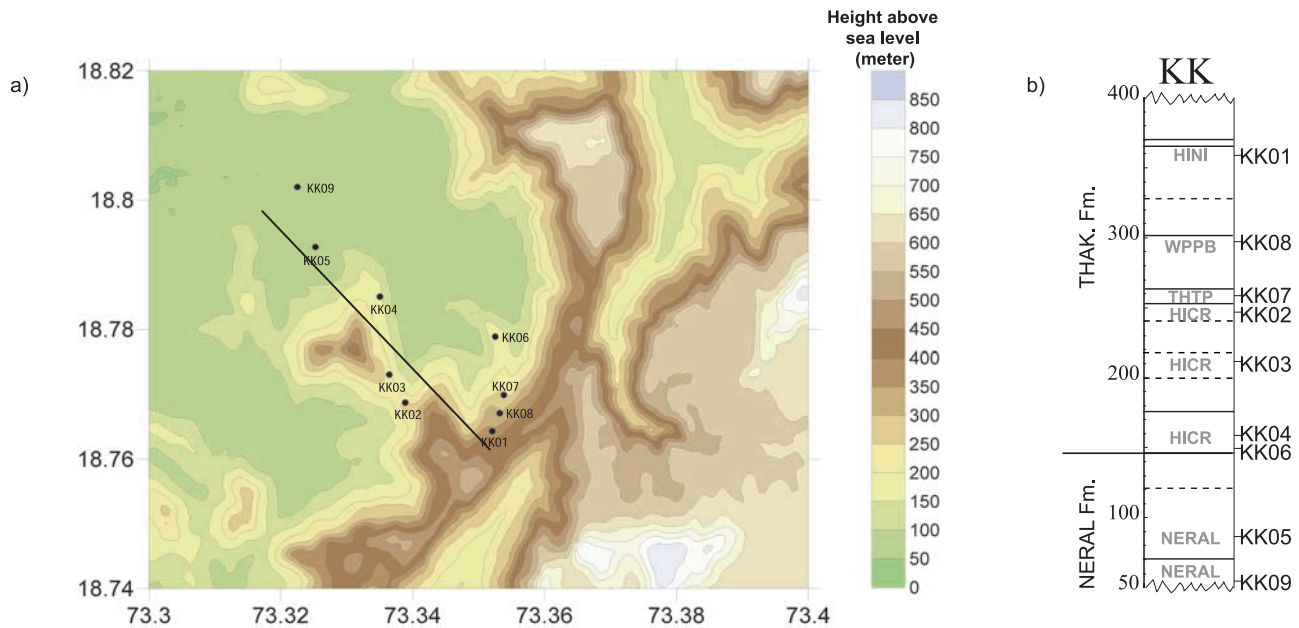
a)

18.82
18.8
18.78
18.76
18.74
73.3
73.32
73.34
73.36
73.38
73.4

KK09
KK05
KK04
KK06
KK03
KK02
KK07
KK08
KK01

Height above sea level (meter)
850
800
750
700
650
600
550
500
450
400
350
300
250
200
150
100
50
0

b)

KK
400
300
200
100
50

THAK. Fm.
NERAL Fm.

HINI
WPPB
THTP
HICR
HICR
HICR
NERAL
NERAL

KK01
KK08
KK07
KK02
KK03
KK04
KK06
KK05
KK09